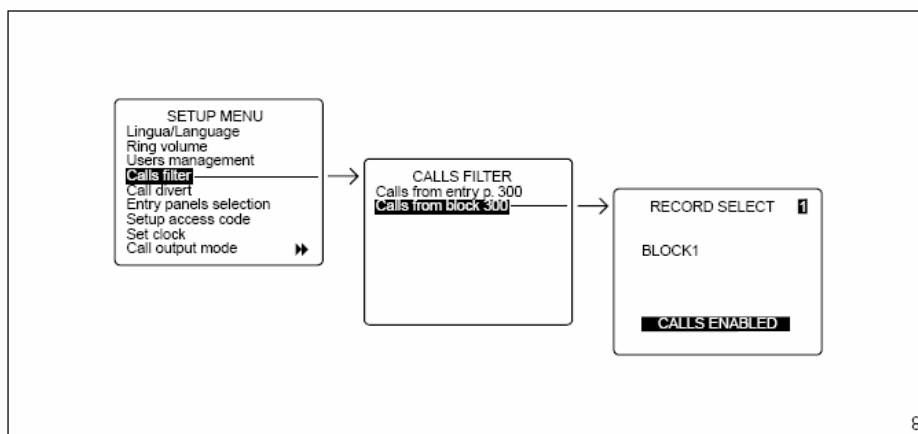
SETUP MENU
Lingua/Language
Ring volume
Users management
Calls filter
Call divert
Entry panels selection
Setup access code
Set clock
Call output mode

CALLS FILTER
Calls from entry p. 300
Calls from block 300

RECORD SELECT 1

BLOCK1

CALLS ENABLED

8